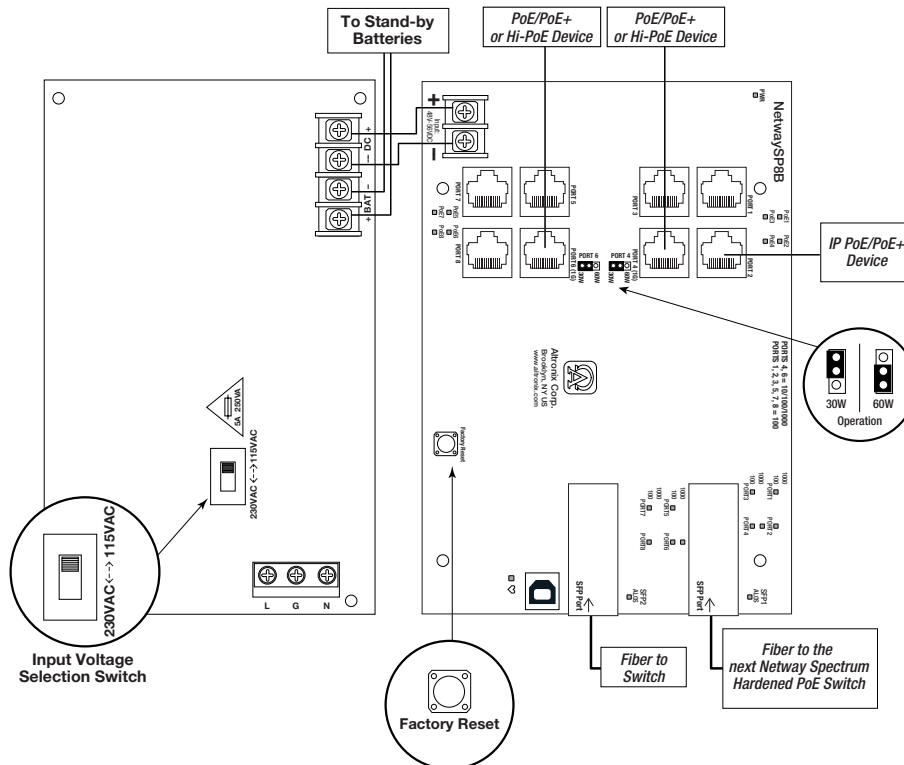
To Stand-by Batteries

PoE/PoE+ or Hi-PoE Device

PoE/PoE+ or Hi-PoE Device

DC
BAT

+
–

Input
48V-56VDC

NetwaySP8B

PWR

PORT 7
PORT 5
PORT 3
PORT 1
PoE7
PoE5
PoE8
PoE6
PoE1
PoE3
PoE2
PoE4
PORT 8
PORT 6
PORT 6 (1G)
PORT 4
PORT 4 (1G)
PORT 2
30W
60W

IP PoE/PoE+ Device

PORTS 4, 6 = 10/100/1000
PORTS 1, 2, 3, 5, 7, 8 = 100

Altronix Corp.
Brooklyn, NY US
www.altronix.com

30W
60W
Operation

5A 250VAC

230VAC<–>115VAC

Factory Reset

1000
100
PORT1
1000
100
PORT3
PORT 2
PORT 4
1000
100
PORT5
1000
100
PORT7
PORT6
PORT8

SFP1
ALSD
SFP2
ALSD

SFP Port
SFP Port

L G N

230VAC<–>115VAC

Input Voltage Selection Switch

Fiber to Switch

Fiber to the next Netway Spectrum Hardened PoE Switch

Factory Reset